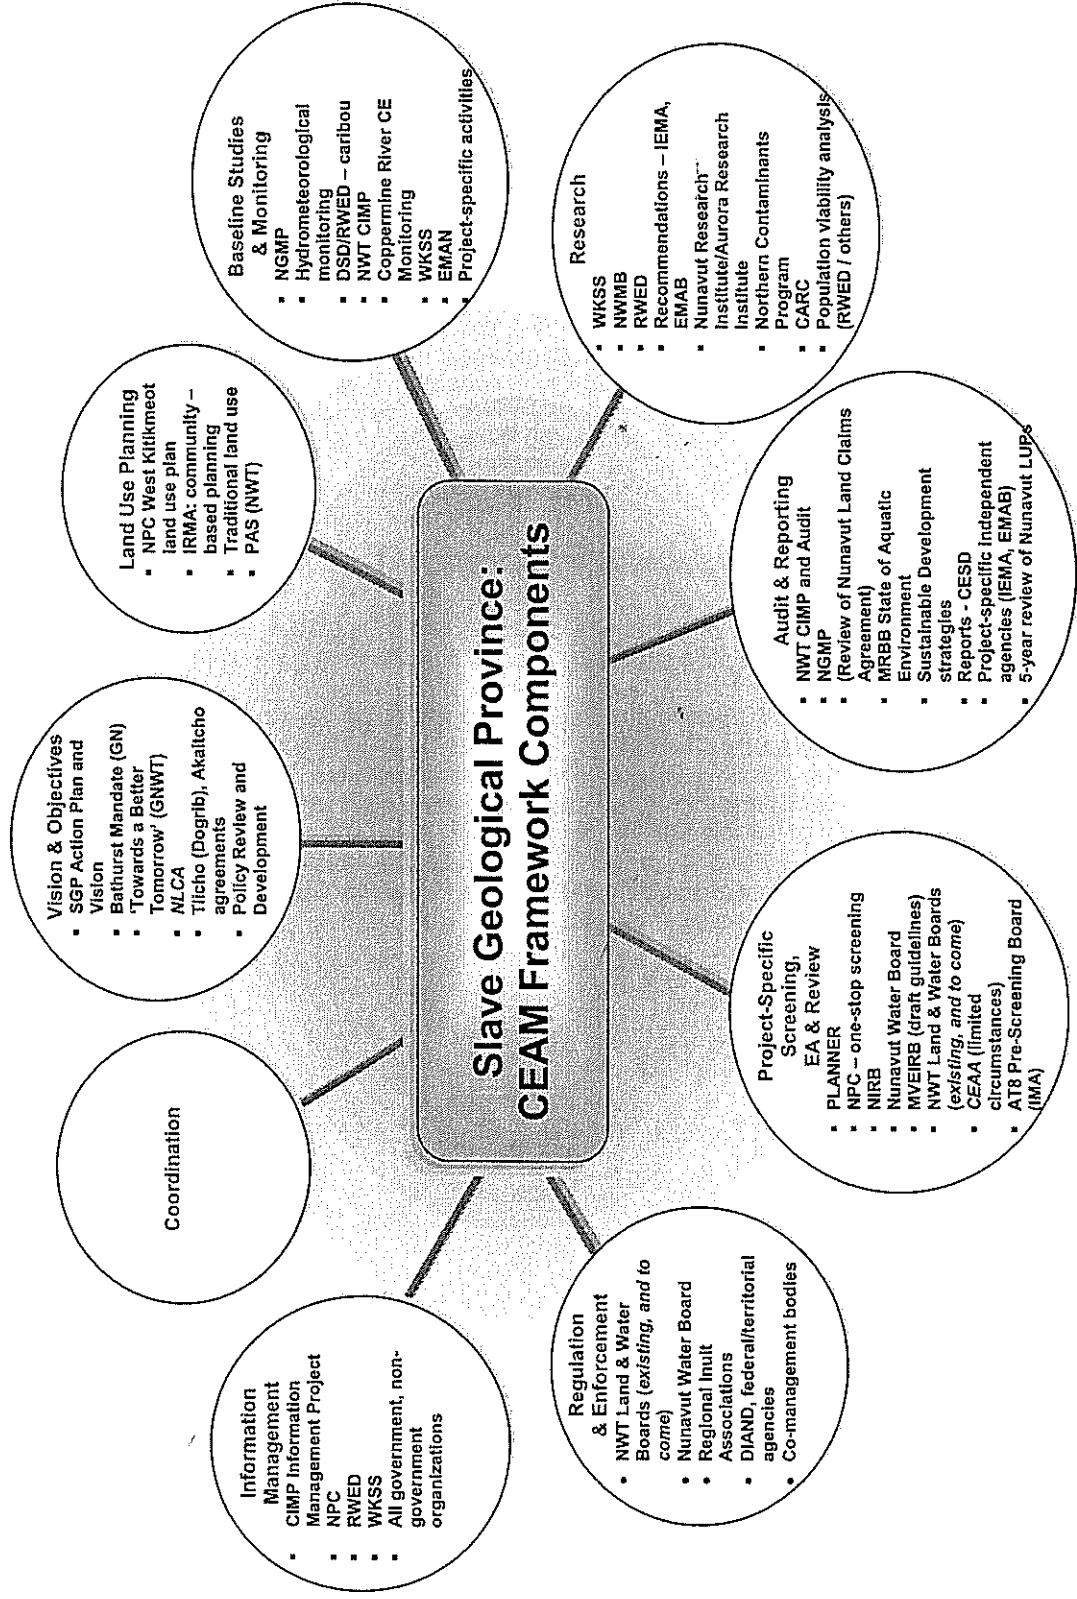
Slave Geological Province:
CEAM Framework Components

Information Management
- CIMP Information Management Project
- NPC
- RWED
- WKSS
- All government, non-government organizations

Coordination

Vision & Objectives
- SGP Action Plan and Vision
- Bathurst Mandate (GN)
- 'Towards a Better Tomorrow' (GNWT)
- NLCA
- Tlicho (Dogrib), Akaitcho agreements
- Policy Review and Development

Land Use Planning
- NPC West Kitikmeot land use plan
- IRMA: community – based planning
- Traditional land use
- PAS (NWT)

Baseline Studies & Monitoring
- NGMP
- Hydrometeorological monitoring
- DSD/RWED – caribou
- NWT CIMP
- Coppermine River CE Monitoring
- WKSS
- EMAN
- Project-specific activities

Research
- WKSS
- NWMB
- RWED
- Recommendations – IEMA, EMAB
- Nunavut Research Institute/Aurora Research Institute
- Northern Contaminants Program
- CARC
- Population viability analysis (RWED / others)

Audit & Reporting
- NWT CIMP and Audit
- NGMP (Review of Nunavut Land Claims Agreement)
- MRBB State of Aquatic Environment
- Sustainable Development strategies
- Reports - CESD
- Project-specific independent agencies (IEMA, EMAB)
- 5-year review of Nunavut LUPs

Project-Specific Screening, EA & Review
- PLANNER
- NPC – one-stop screening
- NIRB
- Nunavut Water Board
- MVEIRB (draft guidelines)
- NWT Land & Water Boards (existing, and to come)
- CEAA (limited circumstances)
- AT8 Pre-Screening Board (IMA)

Regulation & Enforcement
- NWT Land & Water Boards (existing, and to come)
- Nunavut Water Board
- Regional Inuit Associations
- DIAND, federal/territorial agencies
- Co-management bodies